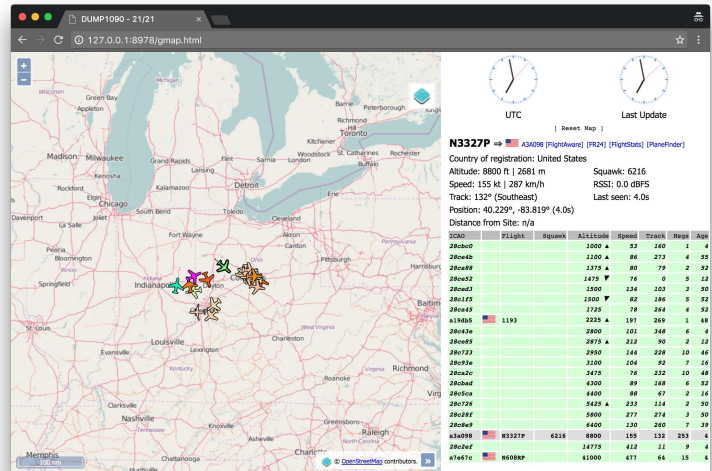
DUMP1090 - 21/21

127.0.0.1:8978/gmap.html

UTC

Last Update

[ Reset Map ]

N3327P ⇒ A3A098 [FlightAware] [FR24] [FlightStats] [PlaneFinder]

Country of registration: United States

Altitude: 8800 ft | 2681 m

Squawk: 6216

Speed: 155 kt | 287 km/h

RSSI: 0.0 dBFS

Track: 132° (Southeast)

Last seen: 4.0s

Position: 40.229°, -83.819° (4.0s)

Distance from Site: n/a

| ICAO | | Flight | Squawk | Altitude | Speed | Track | Msgs | Age |
|---|---|---|---|---|---|---|---|---|
| 28c6c0 | | | | 1000 ▲ | 53 | 160 | 1 | 4 |
| 28c4eb | | | | 1100 ▲ | 86 | 273 | 4 | 55 |
| 28c588 | | | | 1375 ▲ | 80 | 79 | 2 | 52 |
| 28c652 | | | | 1475 ▼ | 76 | 0 | 5 | 12 |
| 28ced3 | | | | 1500 | 134 | 103 | 3 | 50 |
| 28c1f5 | | | | 1500 ▼ | 82 | 186 | 5 | 52 |
| 28ca45 | | | | 1725 | 78 | 264 | 4 | 52 |
| a19db5 | | 1193 | | 2225 ▲ | 197 | 269 | 1 | 48 |
| 28c63e | | | | 2800 | 101 | 348 | 6 | 4 |
| 28ce85 | | | | 2875 ▲ | 212 | 90 | 2 | 12 |
| 28c723 | | | | 2950 | 144 | 228 | 10 | 46 |
| 28c93e | | | | 3100 | 104 | 92 | 7 | 16 |
| 28ca2c | | | | 3475 | 76 | 232 | 10 | 48 |
| 28cbad | | | | 4300 | 89 | 168 | 6 | 52 |
| 28c5ca | | | | 4400 | 88 | 67 | 2 | 16 |
| 28c726 | | | | 5425 ▲ | 233 | 114 | 2 | 50 |
| 28c28f | | | | 5800 | 277 | 274 | 3 | 50 |
| 28c8e9 | | | | 6400 | 130 | 260 | 7 | 39 |
| a3a098 | | N3327P | 6216 | 8800 | 155 | 132 | 253 | 4 |
| a2c2ef | | | | 14775 | 412 | 11 | 9 | 4 |
| a7e67c | | N608RP | | 41000 | 477 | 64 | 15 | 4 |

Wisconsin Green Bay Appleton Oshkosh Kitchener Woodstock St. Catharines Rochester Barrie Peterborough Kingston Madison Milwaukee Grand Rapids Lansing London Buffalo Kalamazoo Detroit Rockford Chicago South Bend Toledo Erie Davenport Fort Wayne Akron Peoria Bloomington Illinois Pittsburgh Pennsylvania Springfield Indianapolis Dayton Columbus Ohio St. Louis Louisville Charleston West Virginia Evansville Lexington Kentucky Virginia Richmond Clarksville Nashville Tennessee Knoxville Greensboro Raleigh North Carolina Memphis 100 km © OpenStreetMap contributors.